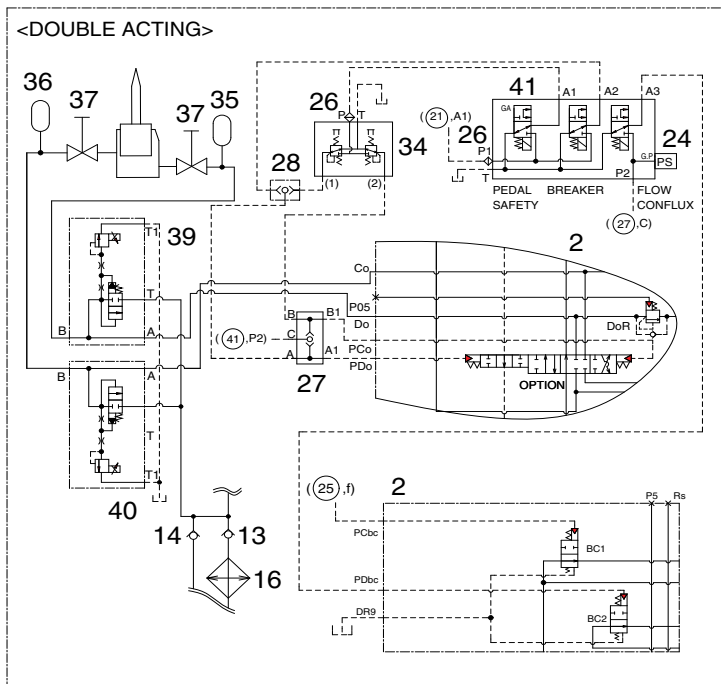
<DOUBLE ACTING>

36
37
37
35
26
P T
34
28
(1)
(2)
41
A1
A2
A3
(21),A1)
26
P1
T
GA
G.P
PS
24
P2
PEDAL SAFETY
BREAKER
FLOW CONFLUX
(27),C)
39
T1
T
B
A
2
Co
P05
Do
B
B1
(41),P2)
C
A
A1
PCo
PDo
DoR
27
OPTION
B
A
T
T1
40
14
13
16
(25),f)
2
P5
Rs
PCbc
BC1
PDbc
DR9
BC2